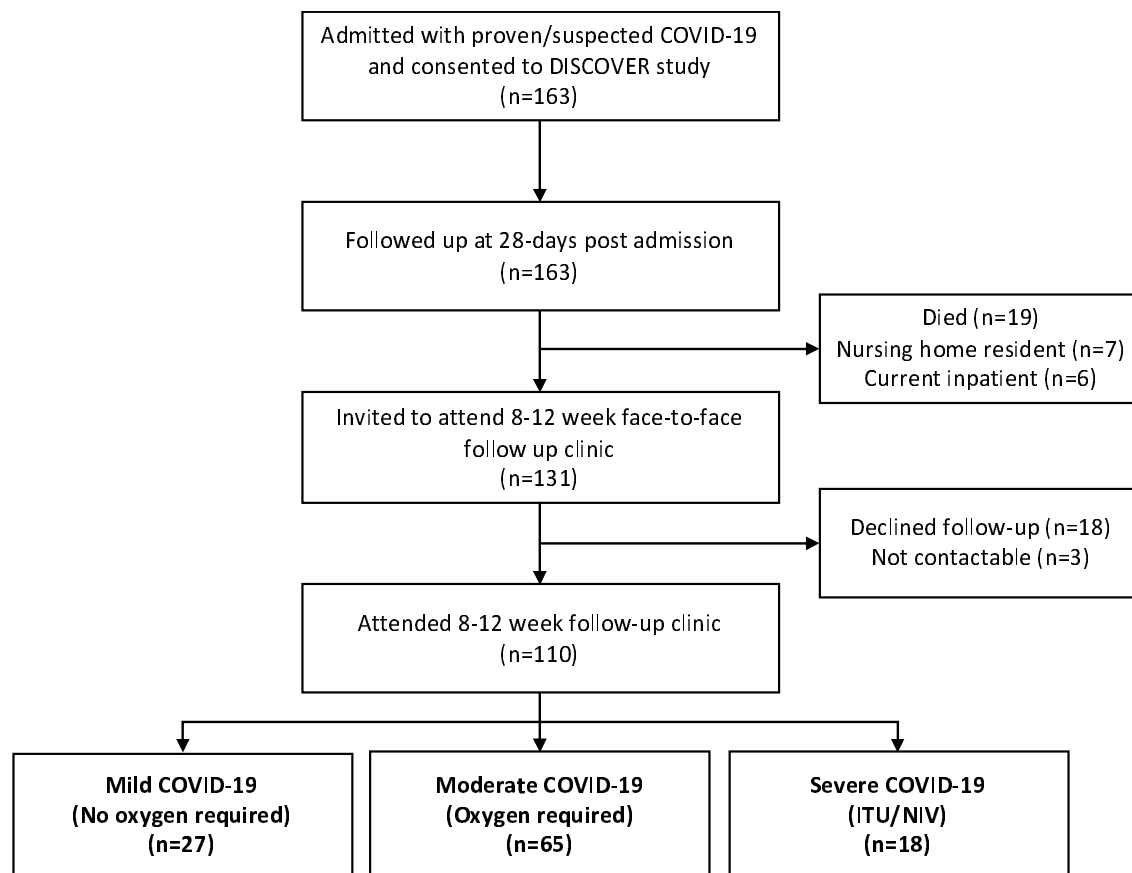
Admitted with proven/suspected COVID-19 and consented to DISCOVER study
(n=163)

Followed up at 28-days post admission
(n=163)

Died (n=19)
Nursing home resident (n=7)
Current inpatient (n=6)

Invited to attend 8-12 week face-to-face follow up clinic
(n=131)

Declined follow-up (n=18)
Not contactable (n=3)

Attended 8-12 week follow-up clinic
(n=110)

Mild COVID-19
(No oxygen required)
(n=27)

Moderate COVID-19
(Oxygen required)
(n=65)

Severe COVID-19
(ITU/NIV)
(n=18)